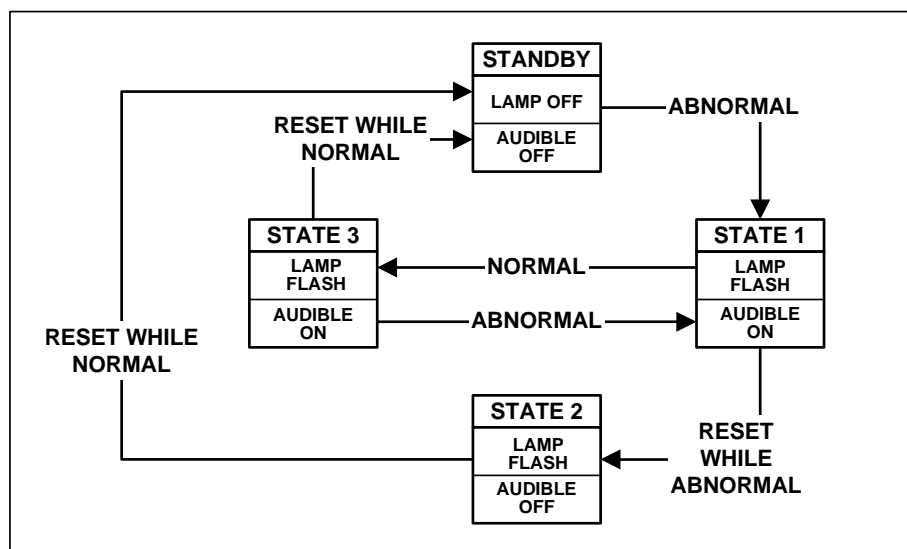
STANDBY
LAMP OFF
AUDIBLE OFF

ABNORMAL

RESET WHILE NORMAL

STATE 3
LAMP FLASH
AUDIBLE ON

NORMAL

ABNORMAL

STATE 1
LAMP FLASH
AUDIBLE ON

RESET WHILE NORMAL

STATE 2
LAMP FLASH
AUDIBLE OFF

RESET WHILE ABNORMAL